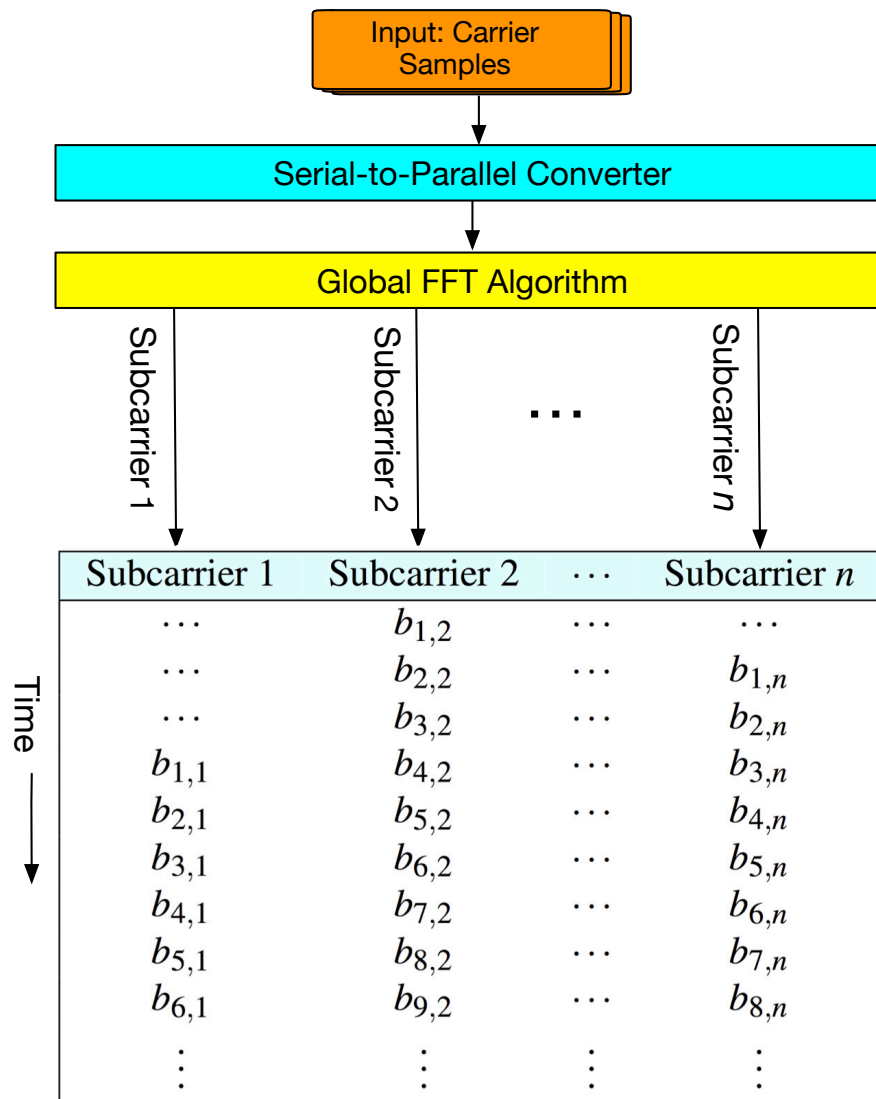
Input: Carrier Samples

Serial-to-Parallel Converter

Global FFT Algorithm

Subcarrier 1

Subcarrier 2

...

Subcarrier $n$

Time

| Subcarrier 1 | Subcarrier 2 | $\cdots$ | Subcarrier $n$ |
|---|---|---|---|
| $\cdots$ | $b_{1,2}$ | $\cdots$ | $\cdots$ |
| $\cdots$ | $b_{2,2}$ | $\cdots$ | $b_{1,n}$ |
| $\cdots$ | $b_{3,2}$ | $\cdots$ | $b_{2,n}$ |
| $b_{1,1}$ | $b_{4,2}$ | $\cdots$ | $b_{3,n}$ |
| $b_{2,1}$ | $b_{5,2}$ | $\cdots$ | $b_{4,n}$ |
| $b_{3,1}$ | $b_{6,2}$ | $\cdots$ | $b_{5,n}$ |
| $b_{4,1}$ | $b_{7,2}$ | $\cdots$ | $b_{6,n}$ |
| $b_{5,1}$ | $b_{8,2}$ | $\cdots$ | $b_{7,n}$ |
| $b_{6,1}$ | $b_{9,2}$ | $\cdots$ | $b_{8,n}$ |
| $\vdots$ | $\vdots$ | $\vdots$ | $\vdots$ |